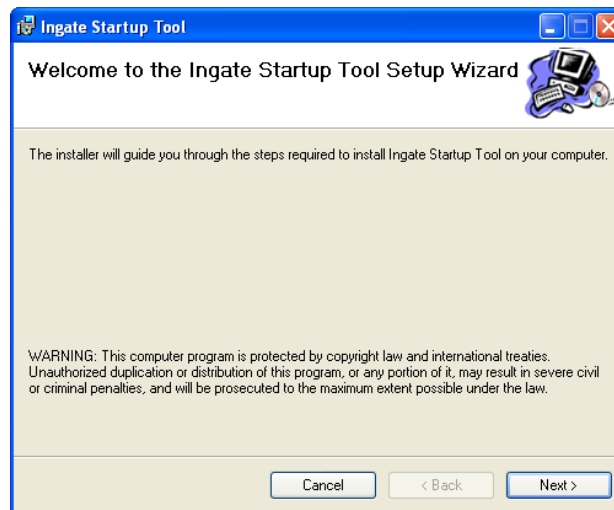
Ingate Startup Tool

Welcome to the Ingate Startup Tool Setup Wizard

The installer will guide you through the steps required to install Ingate Startup Tool on your computer.

WARNING: This computer program is protected by copyright law and international treaties. Unauthorized duplication or distribution of this program, or any portion of it, may result in severe civil or criminal penalties, and will be prosecuted to the maximum extent possible under the law.

Cancel
< Back
Next >